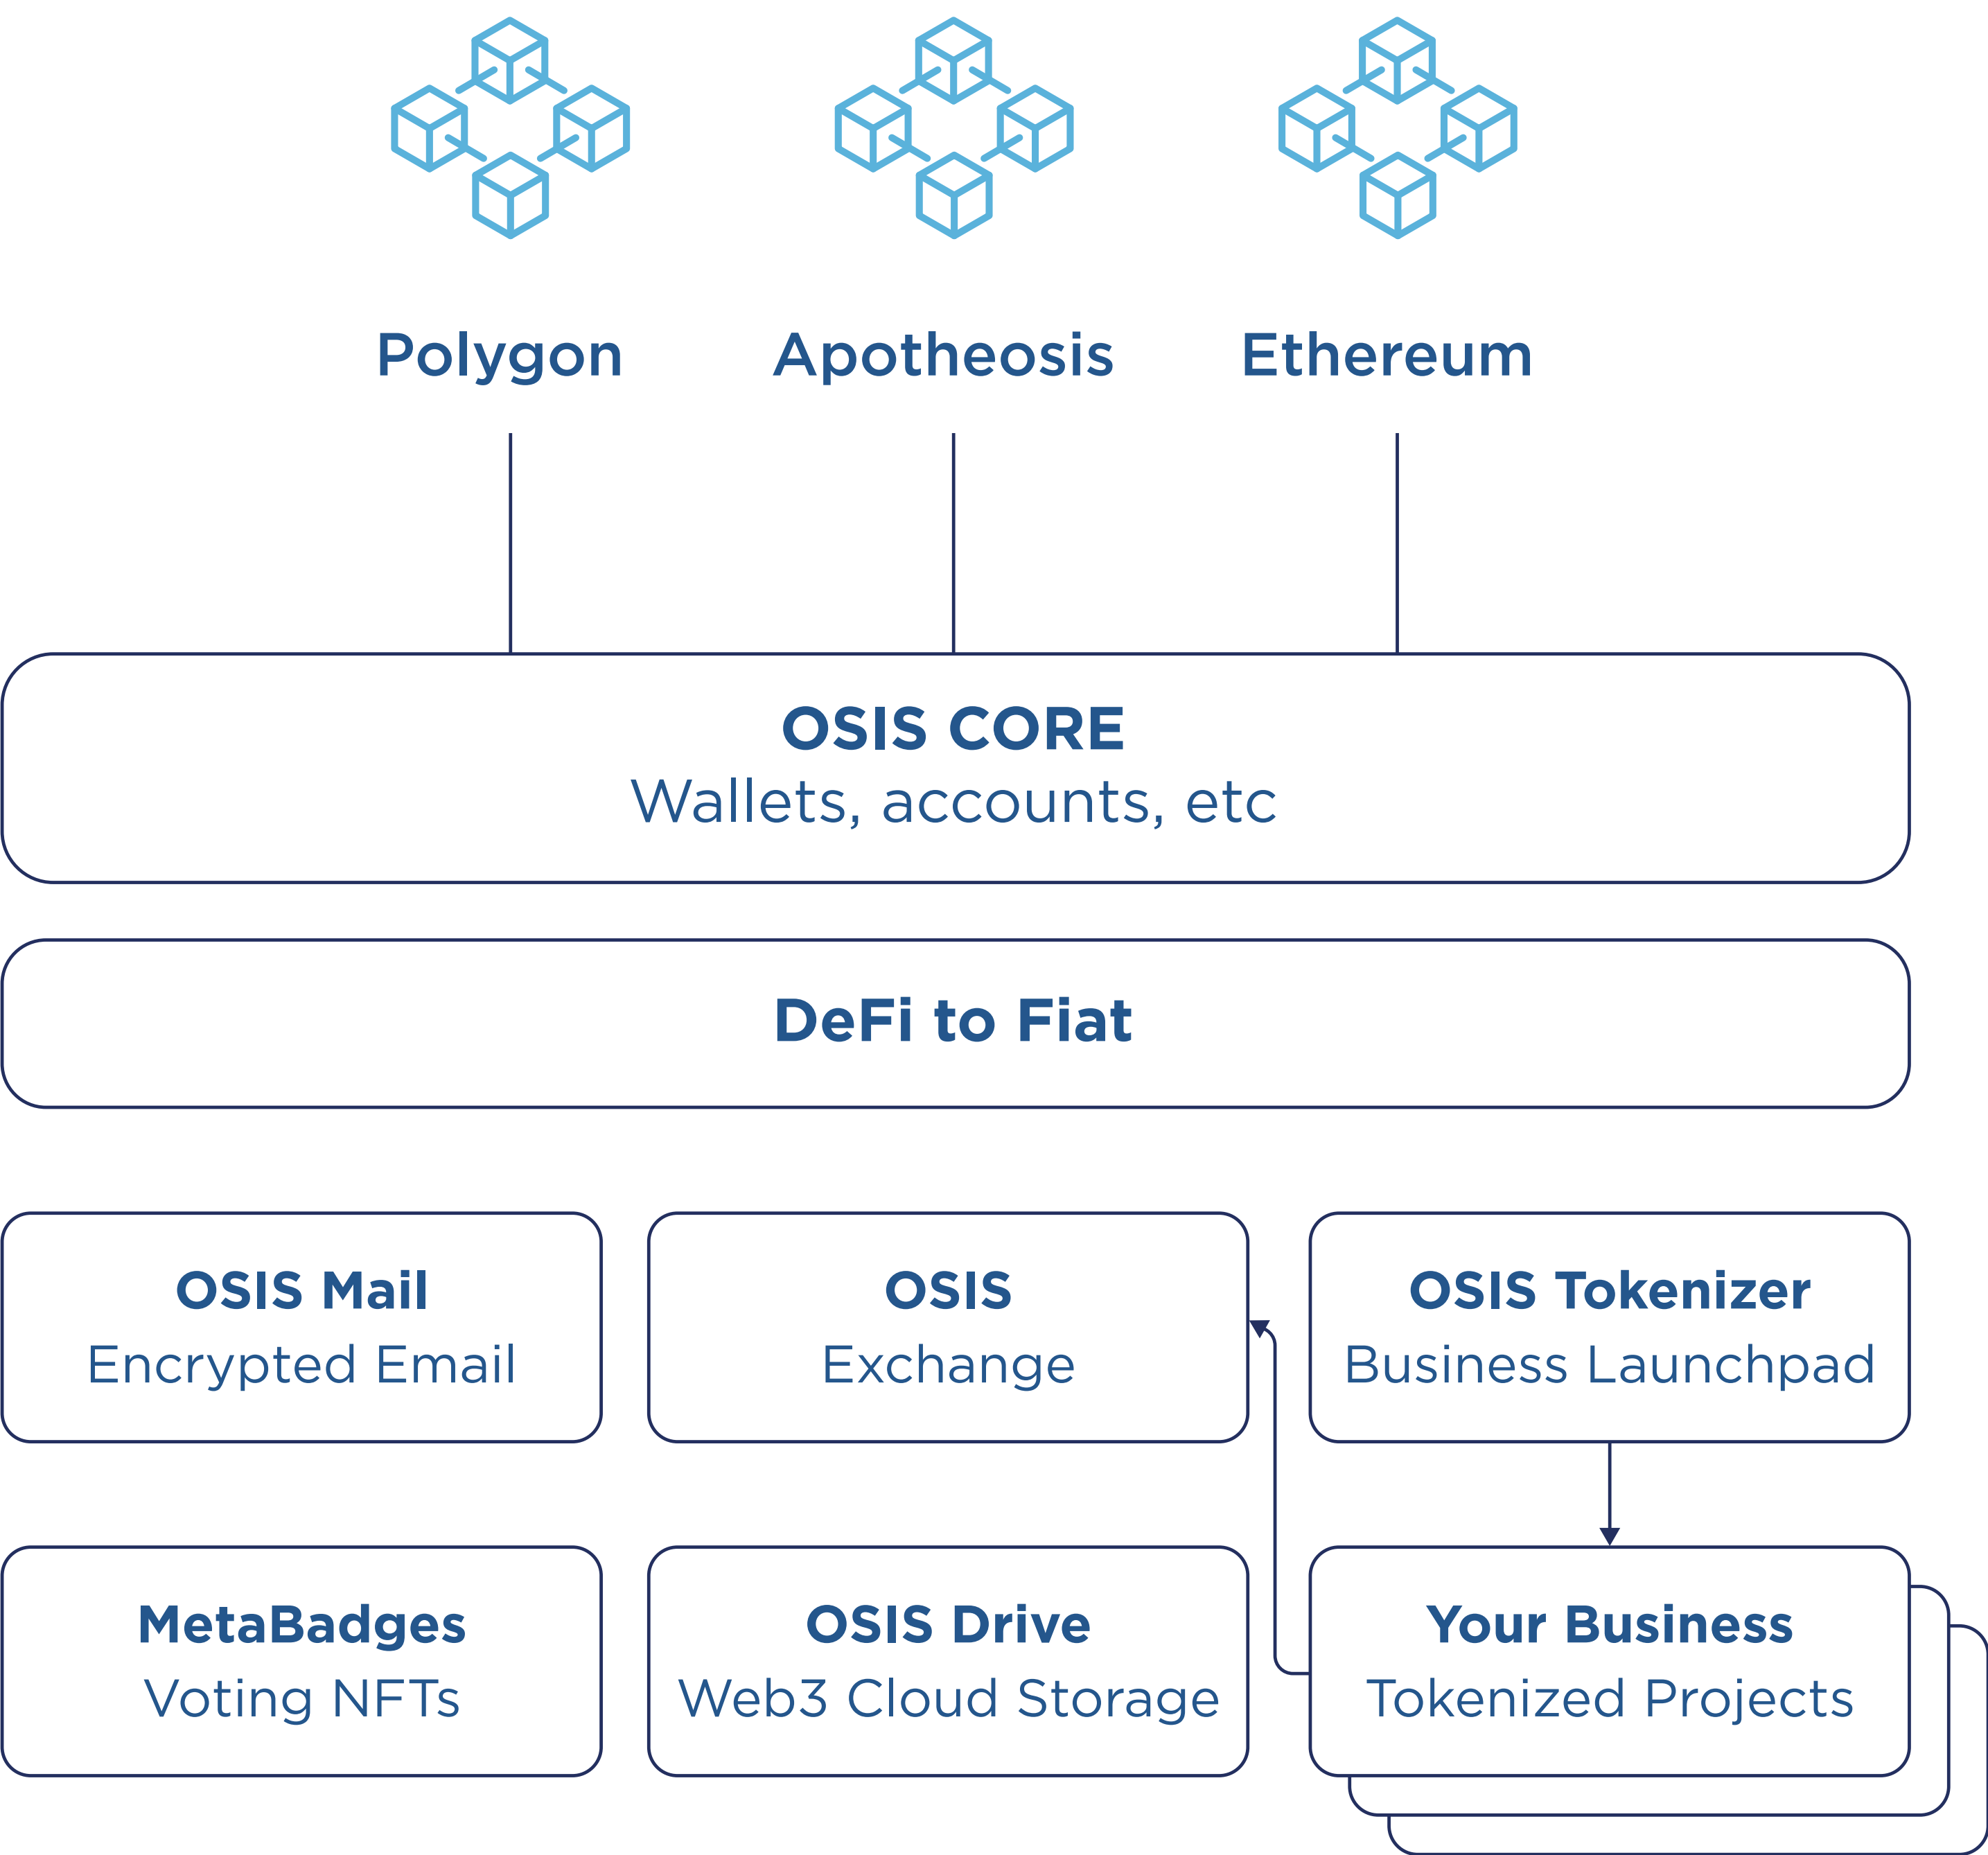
Polygon

Apotheosis

Ethereum

OSIS CORE
Wallets, accounts, etc

DeFi to Fiat

OSIS Mail
Encrypted Email

OSIS
Exchange

OSIS Tokenizer
Business Launchpad

MetaBadges
Voting NFTs

OSIS Drive
Web3 Cloud Storage

Your Business
Tokenized Projects